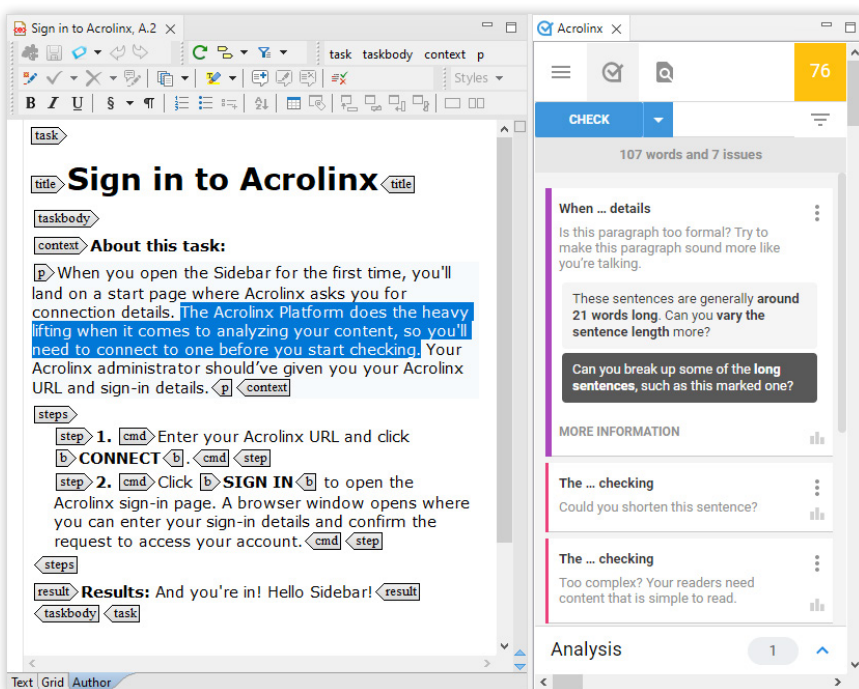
Sign in to Acrolinx, A.2 ×

task taskbody context p

Styles

B I U § ¶

task

title Sign in to Acrolinx title

taskbody

context About this task:

p When you open the Sidebar for the first time, you'll land on a start page where Acrolinx asks you for connection details. The Acrolinx Platform does the heavy lifting when it comes to analyzing your content, so you'll need to connect to one before you start checking. Your Acrolinx administrator should've given you your Acrolinx URL and sign-in details. p context

steps

step 1. cmd Enter your Acrolinx URL and click b CONNECT b. cmd step

step 2. cmd Click b SIGN IN b to open the Acrolinx sign-in page. A browser window opens where you can enter your sign-in details and confirm the request to access your account. cmd step

steps

result Results: And you're in! Hello Sidebar! result

taskbody task

Text Grid Author

Acrolinx ×

76

CHECK

107 words and 7 issues

When ... details

Is this paragraph too formal? Try to make this paragraph sound more like you're talking.

These sentences are generally **around 21 words long**. Can you **vary the sentence length** more?

Can you break up some of the **long sentences**, such as this marked one?

MORE INFORMATION

The ... checking

Could you shorten this sentence?

The ... checking

Too complex? Your readers need content that is simple to read.

Analysis 1